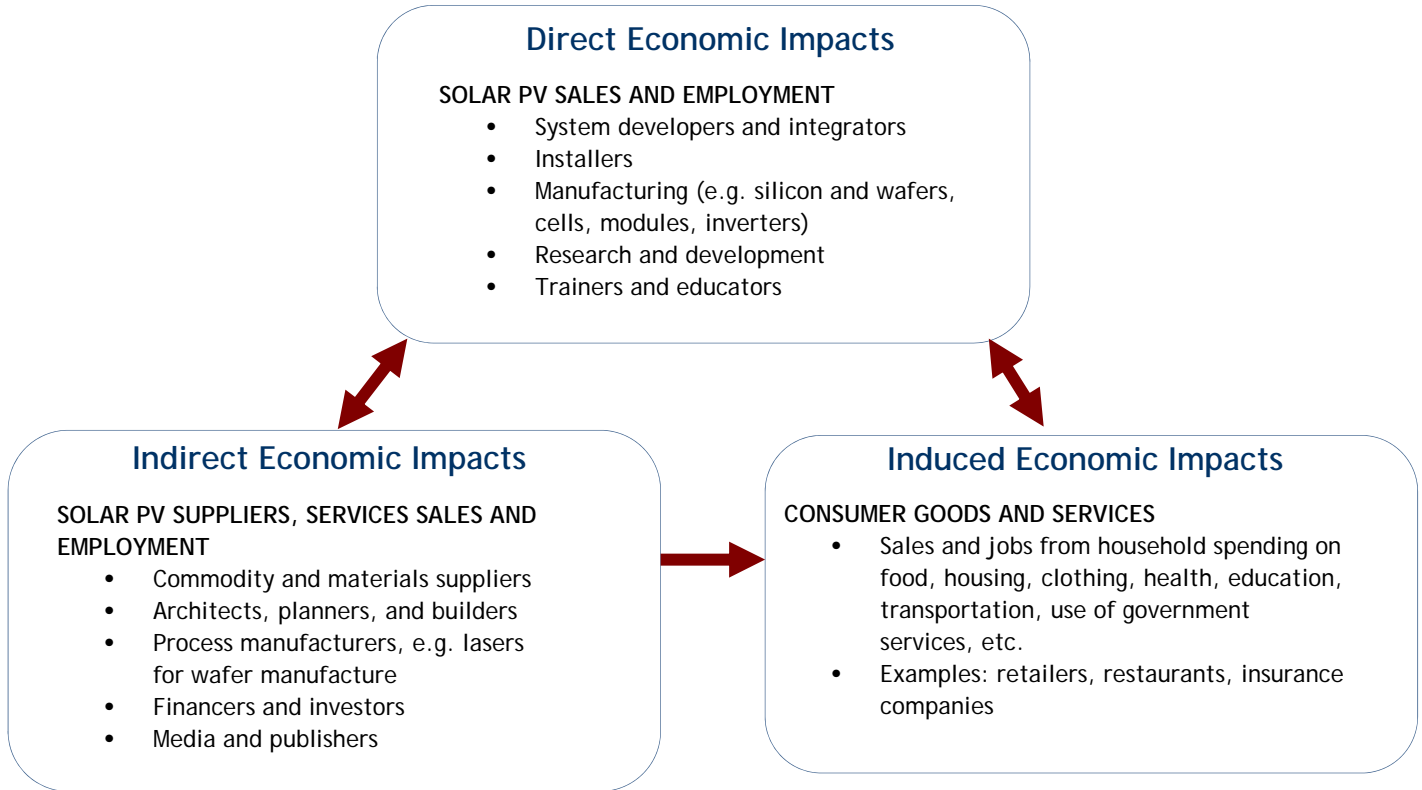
Direct Economic Impacts

SOLAR PV SALES AND EMPLOYMENT
- System developers and integrators
- Installers
- Manufacturing (e.g. silicon and wafers, cells, modules, inverters)
- Research and development
- Trainers and educators

Indirect Economic Impacts

SOLAR PV SUPPLIERS, SERVICES SALES AND EMPLOYMENT
- Commodity and materials suppliers
- Architects, planners, and builders
- Process manufacturers, e.g. lasers for wafer manufacture
- Financers and investors
- Media and publishers

Induced Economic Impacts

CONSUMER GOODS AND SERVICES
- Sales and jobs from household spending on food, housing, clothing, health, education, transportation, use of government services, etc.
- Examples: retailers, restaurants, insurance companies